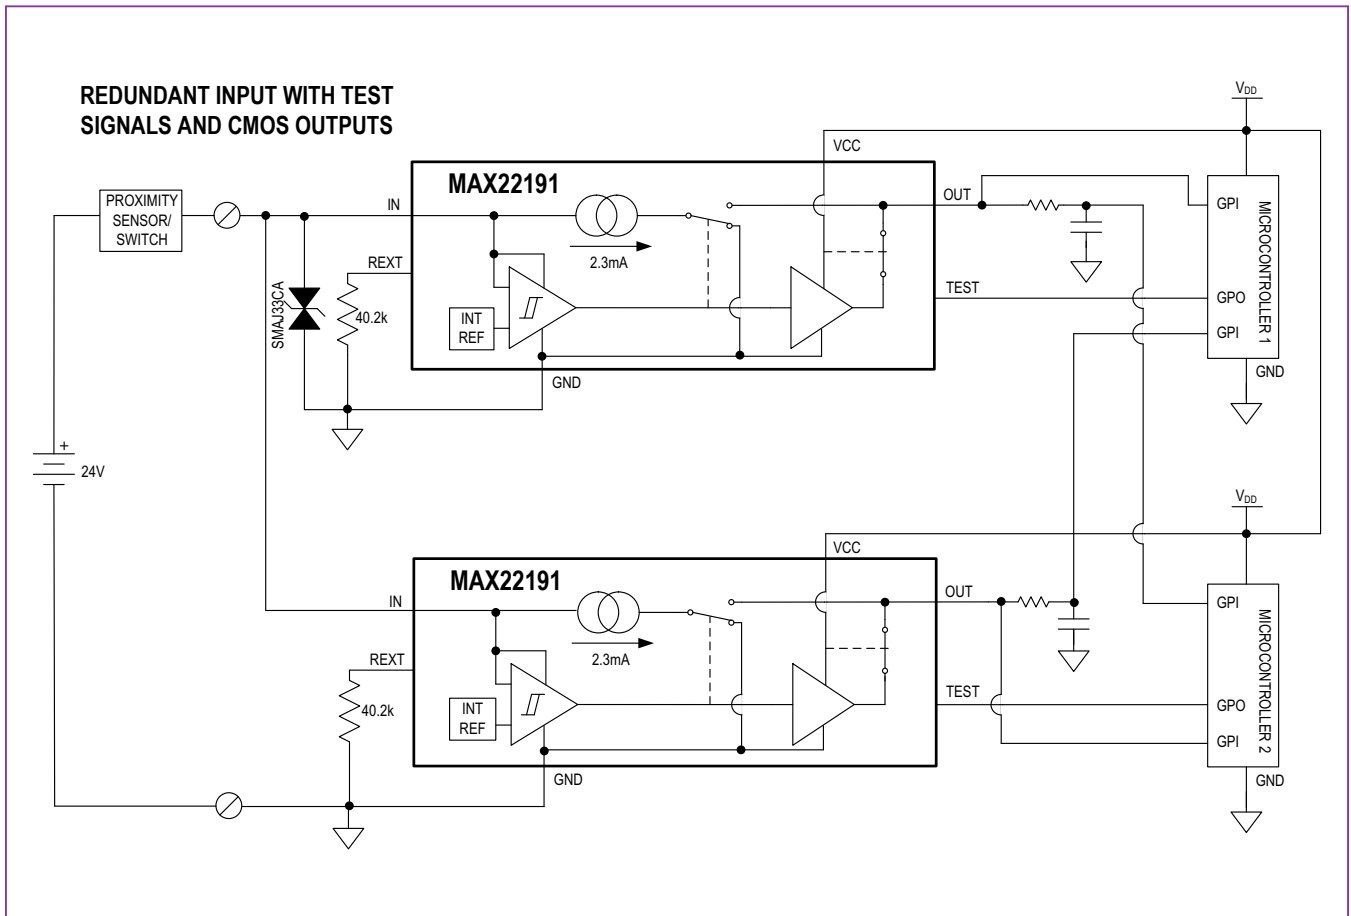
REDUNDANT INPUT WITH TEST SIGNALS AND CMOS OUTPUTS

$V_{DD}$

VCC

MAX22191

PROXIMITY SENSOR/ SWITCH

IN

OUT

GPI

2.3mA

REXT

SMAJ33CA

40.2k

TEST

GPO

INT REF

GPI

MICROCONTROLLER 1

GND

GND

+

24V

$V_{DD}$

VCC

MAX22191

IN

OUT

GPI

2.3mA

REXT

40.2k

TEST

INT REF

GPO

GPI

MICROCONTROLLER 2

GND

GND